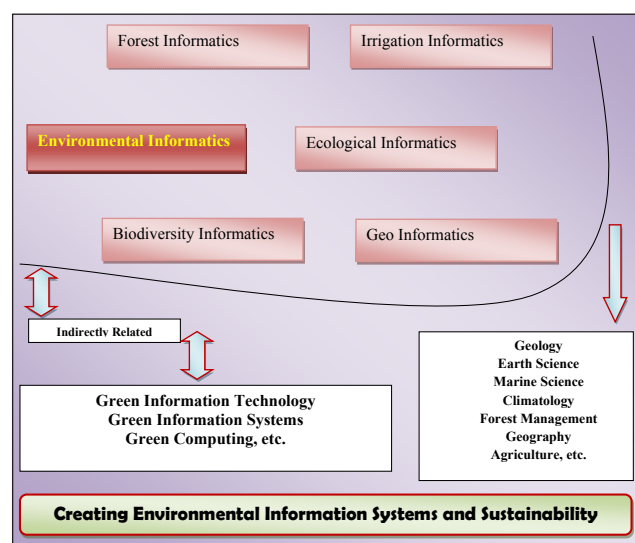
Forest Informatics

Irrigation Informatics

Environmental Informatics

Ecological Informatics

Biodiversity Informatics

Geo Informatics

Indirectly Related

Green Information Technology
Green Information Systems
Green Computing, etc.

Geology
Earth Science
Marine Science
Climatology
Forest Management
Geography
Agriculture, etc.

Creating Environmental Information Systems and Sustainability